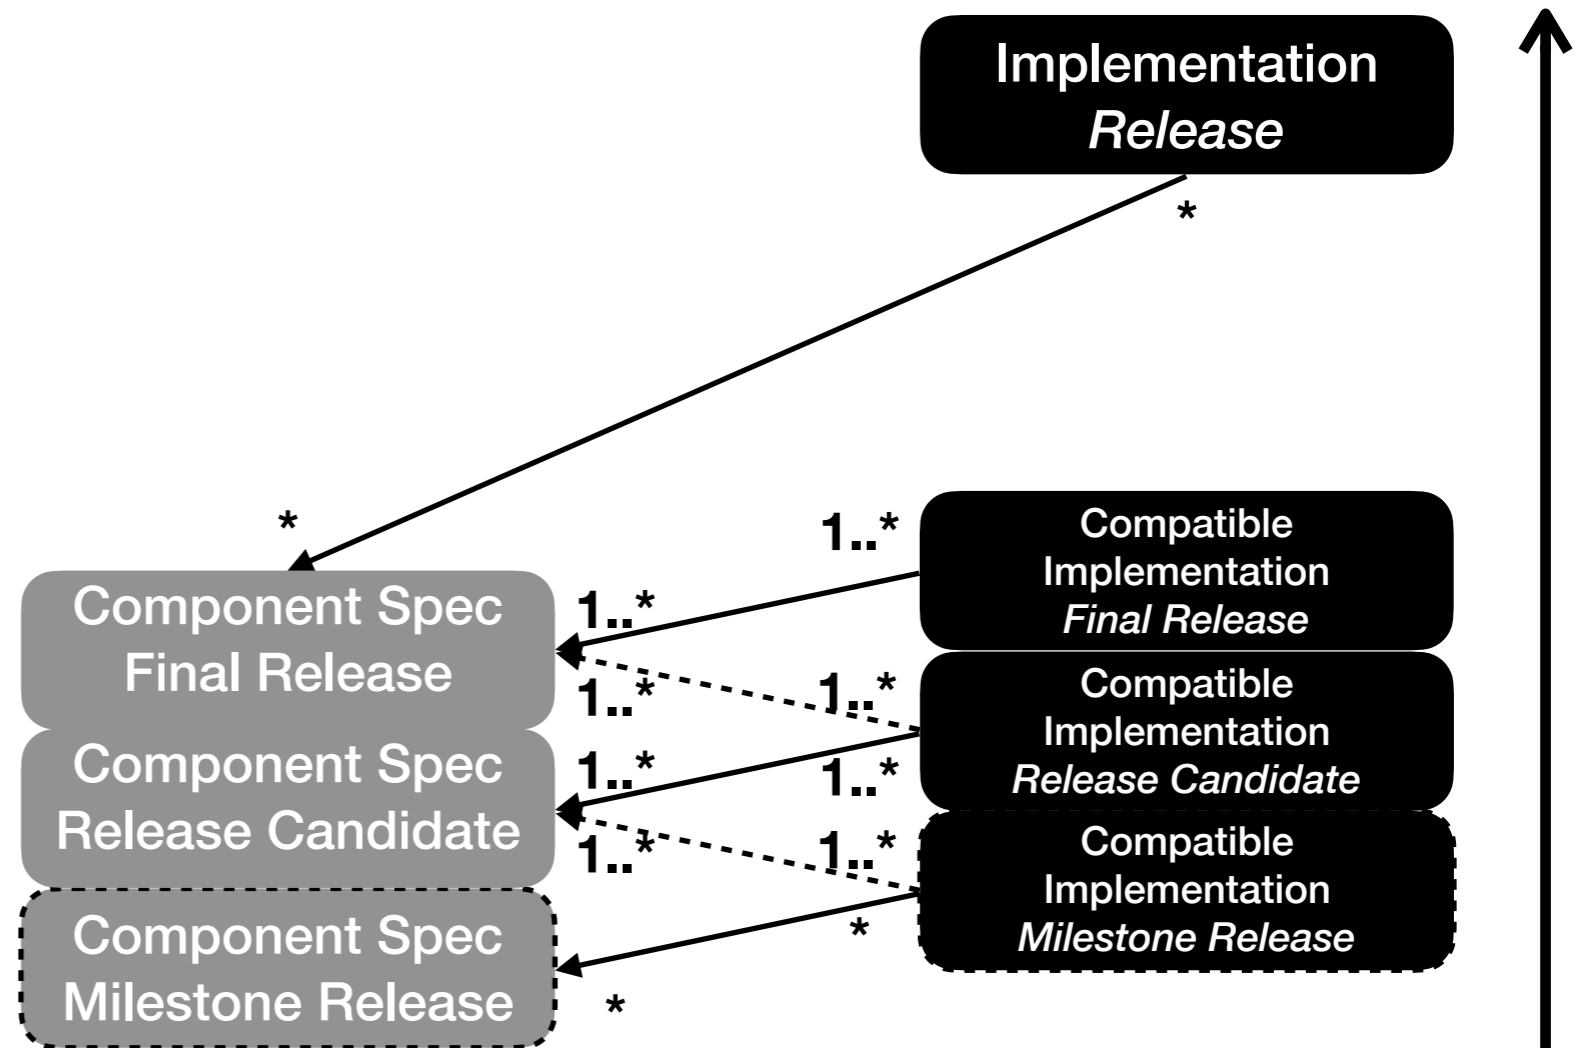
Implementation
*Release*

*

*

1..*

Compatible Implementation *Final Release*

Component Spec Final Release

1..*

1..*

1..*

Compatible Implementation *Release Candidate*

Component Spec Release Candidate

1..*

1..*

1..*

1..*

Compatible Implementation *Milestone Release*

*

Component Spec Milestone Release

*